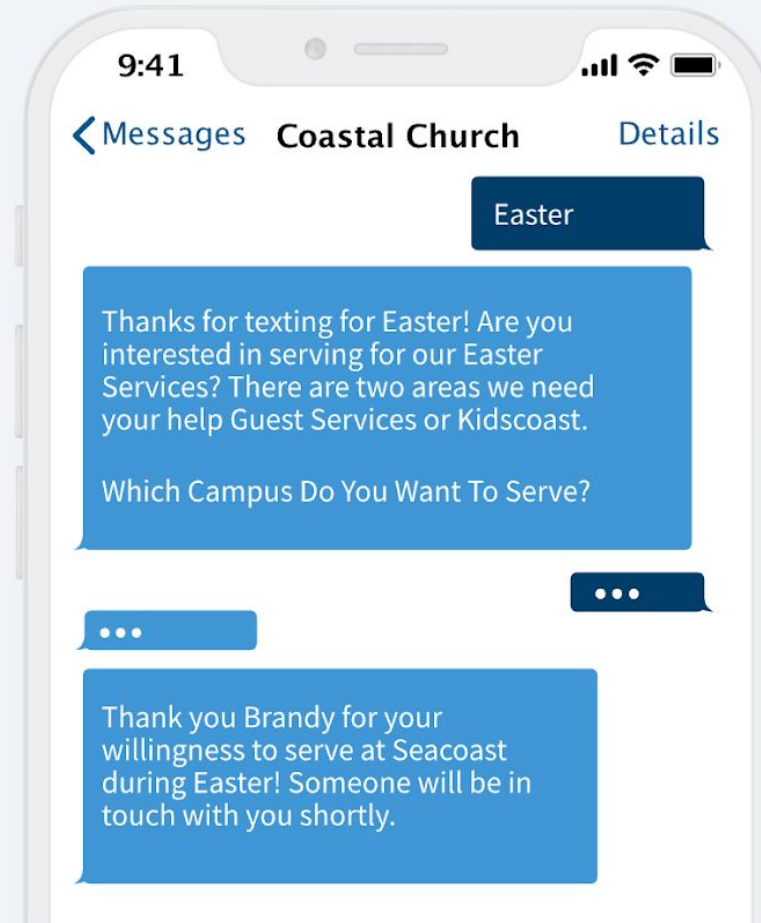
9:41

Messages Coastal Church Details

Easter

Thanks for texting for Easter! Are you interested in serving for our Easter Services? There are two areas we need your help Guest Services or Kidscoast.

Which Campus Do You Want To Serve?

•••

•••

Thank you Brandy for your willingness to serve at Seacoast during Easter! Someone will be in touch with you shortly.